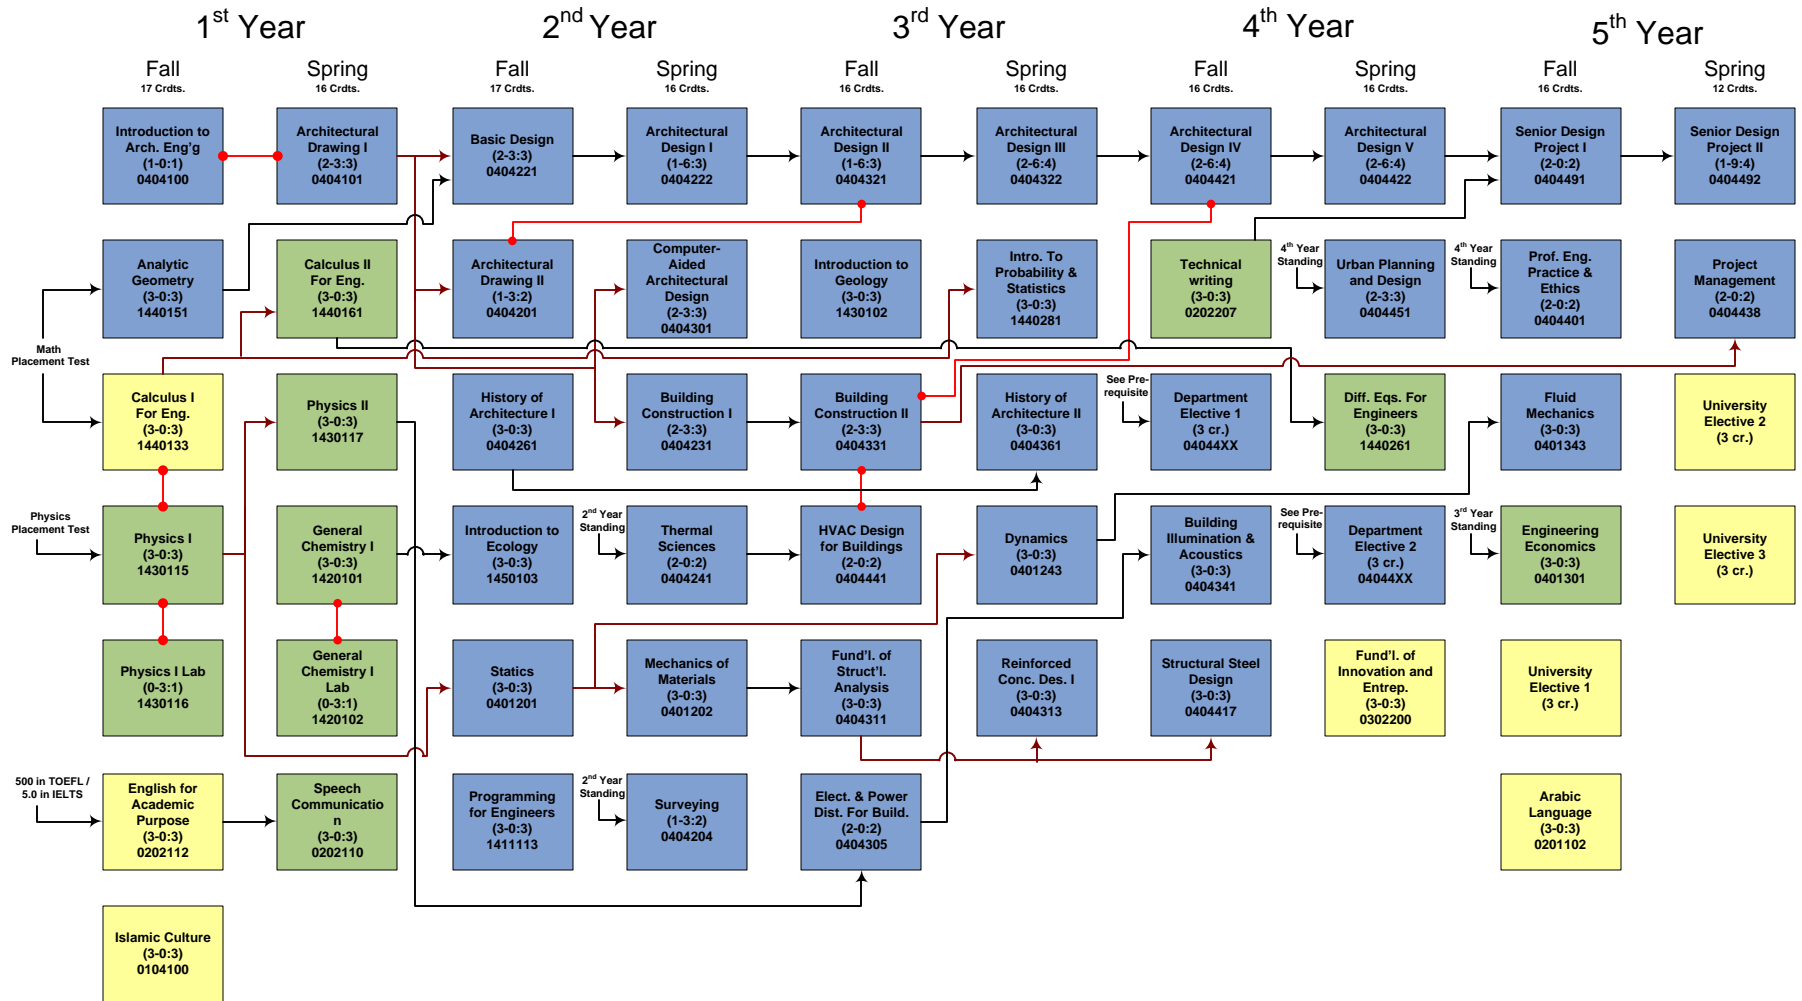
$1^{st}$ Year
Fall
17 Crdts.
Spring
16 Crdts.

$2^{nd}$ Year
Fall
17 Crdts.
Spring
16 Crdts.

$3^{rd}$ Year
Fall
16 Crdts.
Spring
16 Crdts.

$4^{th}$ Year
Fall
16 Crdts.
Spring
16 Crdts.

$5^{th}$ Year
Fall
16 Crdts.
Spring
12 Crdts.

Introduction to Arch. Eng'g (1-0:1) 0404100

Architectural Drawing I (2-3:3) 0404101

Basic Design (2-3:3) 0404221

Architectural Design I (1-6:3) 0404222

Architectural Design II (1-6:3) 0404321

Architectural Design III (2-6:4) 0404322

Architectural Design IV (2-6:4) 0404421

Architectural Design V (2-6:4) 0404422

Senior Design Project I (2-0:2) 0404491

Senior Design Project II (1-9:4) 0404492

Math Placement Test

Analytic Geometry (3-0:3) 1440151

Calculus II For Eng. (3-0:3) 1440161

Architectural Drawing II (1-3:2) 0404201

Computer-Aided Architectural Design (2-3:3) 0404301

Introduction to Geology (3-0:3) 1430102

Intro. To Probability & Statistics (3-0:3) 1440281

Technical writing (3-0:3) 0202207

$4^{th}$ Year Standing

Urban Planning and Design (2-3:3) 0404451

$4^{th}$ Year Standing

Prof. Eng. Practice & Ethics (2-0:2) 0404401

Project Management (2-0:2) 0404438

Calculus I For Eng. (3-0:3) 1440133

Physics II (3-0:3) 1430117

History of Architecture I (3-0:3) 0404261

Building Construction I (2-3:3) 0404231

Building Construction II (2-3:3) 0404331

History of Architecture II (3-0:3) 0404361

See Pre-requisite

Department Elective 1 (3 cr.) 04044XX

Diff. Eqs. For Engineers (3-0:3) 1440261

Fluid Mechanics (3-0:3) 0401343

University Elective 2 (3 cr.)

Physics Placement Test

Physics I (3-0:3) 1430115

General Chemistry I (3-0:3) 1420101

Introduction to Ecology (3-0:3) 1450103

$2^{nd}$ Year Standing

Thermal Sciences (2-0:2) 0404241

HVAC Design for Buildings (2-0:2) 0404441

Dynamics (3-0:3) 0401243

Building Illumination & Acoustics (3-0:3) 0404341

See Pre-requisite

Department Elective 2 (3 cr.) 04044XX

$3^{rd}$ Year Standing

Engineering Economics (3-0:3) 0401301

University Elective 3 (3 cr.)

Physics I Lab (0-3:1) 1430116

General Chemistry I Lab (0-3:1) 1420102

Statics (3-0:3) 0401201

Mechanics of Materials (3-0:3) 0401202

Fund'l. of Struct'l. Analysis (3-0:3) 0404311

Reinforced Conc. Des. I (3-0:3) 0404313

Structural Steel Design (3-0:3) 0404417

Fund'l. of Innovation and Entrep. (3-0:3) 0302200

University Elective 1 (3 cr.)

500 in TOEFL / 5.0 in IELTS

English for Academic Purpose (3-0:3) 0202112

Speech Communicatio n (3-0:3) 0202110

Programming for Engineers (3-0:3) 1411113

$2^{nd}$ Year Standing

Surveying (1-3:2) 0404204

Elect. & Power Dist. For Build. (2-0:2) 0404305

Arabic Language (3-0:3) 0201102

Islamic Culture (3-0:3) 0104100